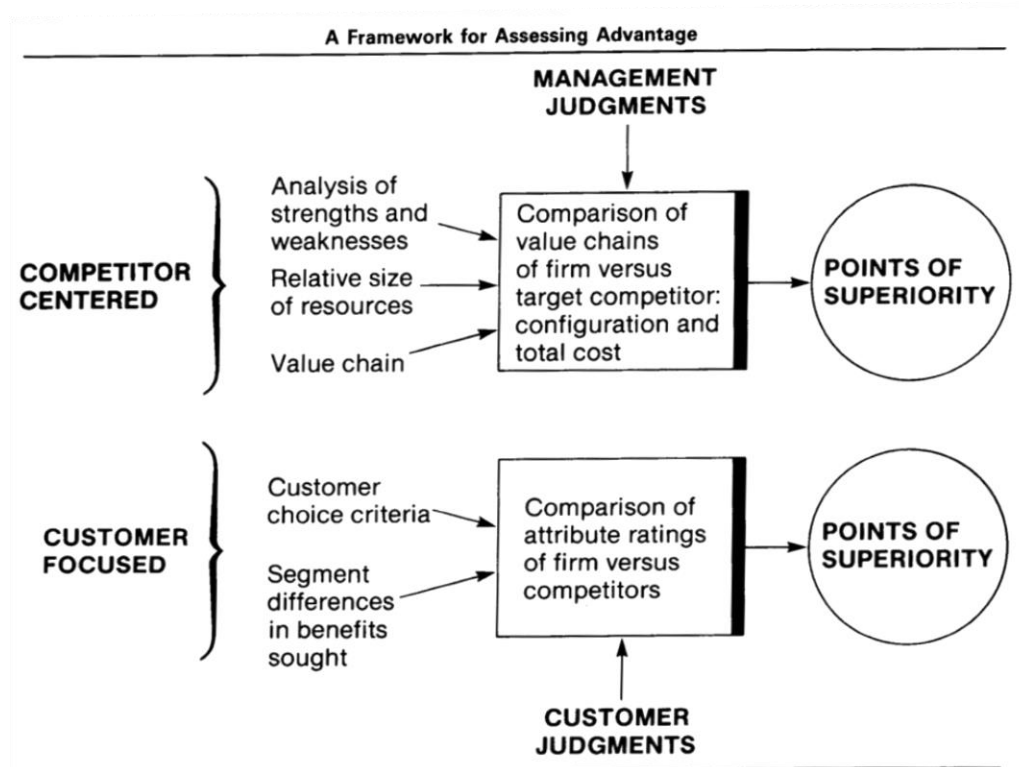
A Framework for Assessing Advantage

MANAGEMENT JUDGMENTS

COMPETITOR CENTERED

Analysis of strengths and weaknesses

Relative size of resources

Value chain

Comparison of value chains of firm versus target competitor: configuration and total cost

POINTS OF SUPERIORITY

CUSTOMER FOCUSED

Customer choice criteria

Segment differences in benefits sought

Comparison of attribute ratings of firm versus competitors

POINTS OF SUPERIORITY

CUSTOMER JUDGMENTS